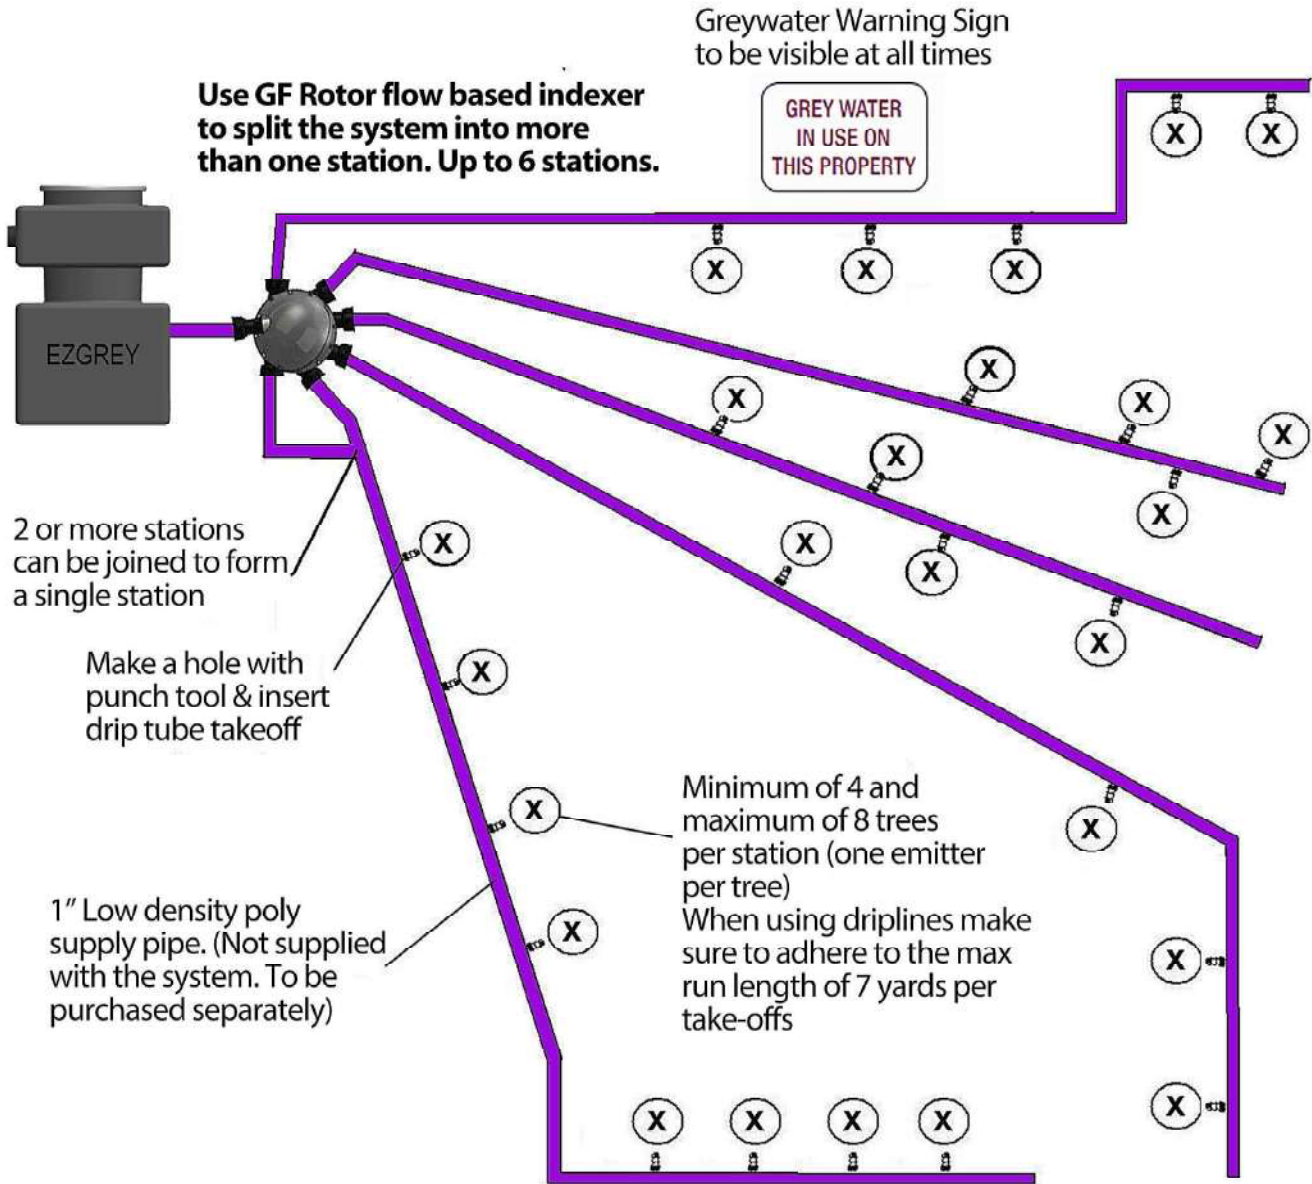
Greywater Warning Sign to be visible at all times

Use GF Rotor flow based indexer to split the system into more than one station. Up to 6 stations.

GREY WATER IN USE ON THIS PROPERTY

X X

X X X

EZGREY

X X X X X X X X X X

2 or more stations can be joined to form a single station

Make a hole with punch tool & insert drip tube takeoff

X X X

Minimum of 4 and maximum of 8 trees per station (one emitter per tree)
When using driplines make sure to adhere to the max run length of 7 yards per take-offs

X

1" Low density poly supply pipe. (Not supplied with the system. To be purchased separately)

X X

X X X X X